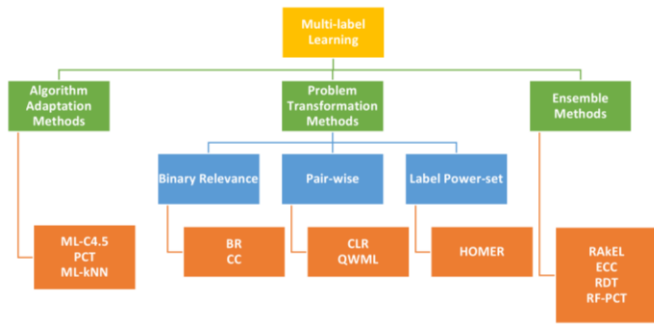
Multi-label Learning

Algorithm Adaptation Methods

Problem Transformation Methods

Ensemble Methods

Binary Relevance

Pair-wise

Label Power-set

ML-C4.5
PCT
ML-kNN

BR
CC

CLR
QWML

HOMER

RAkEL
ECC
RDT
RF-PCT